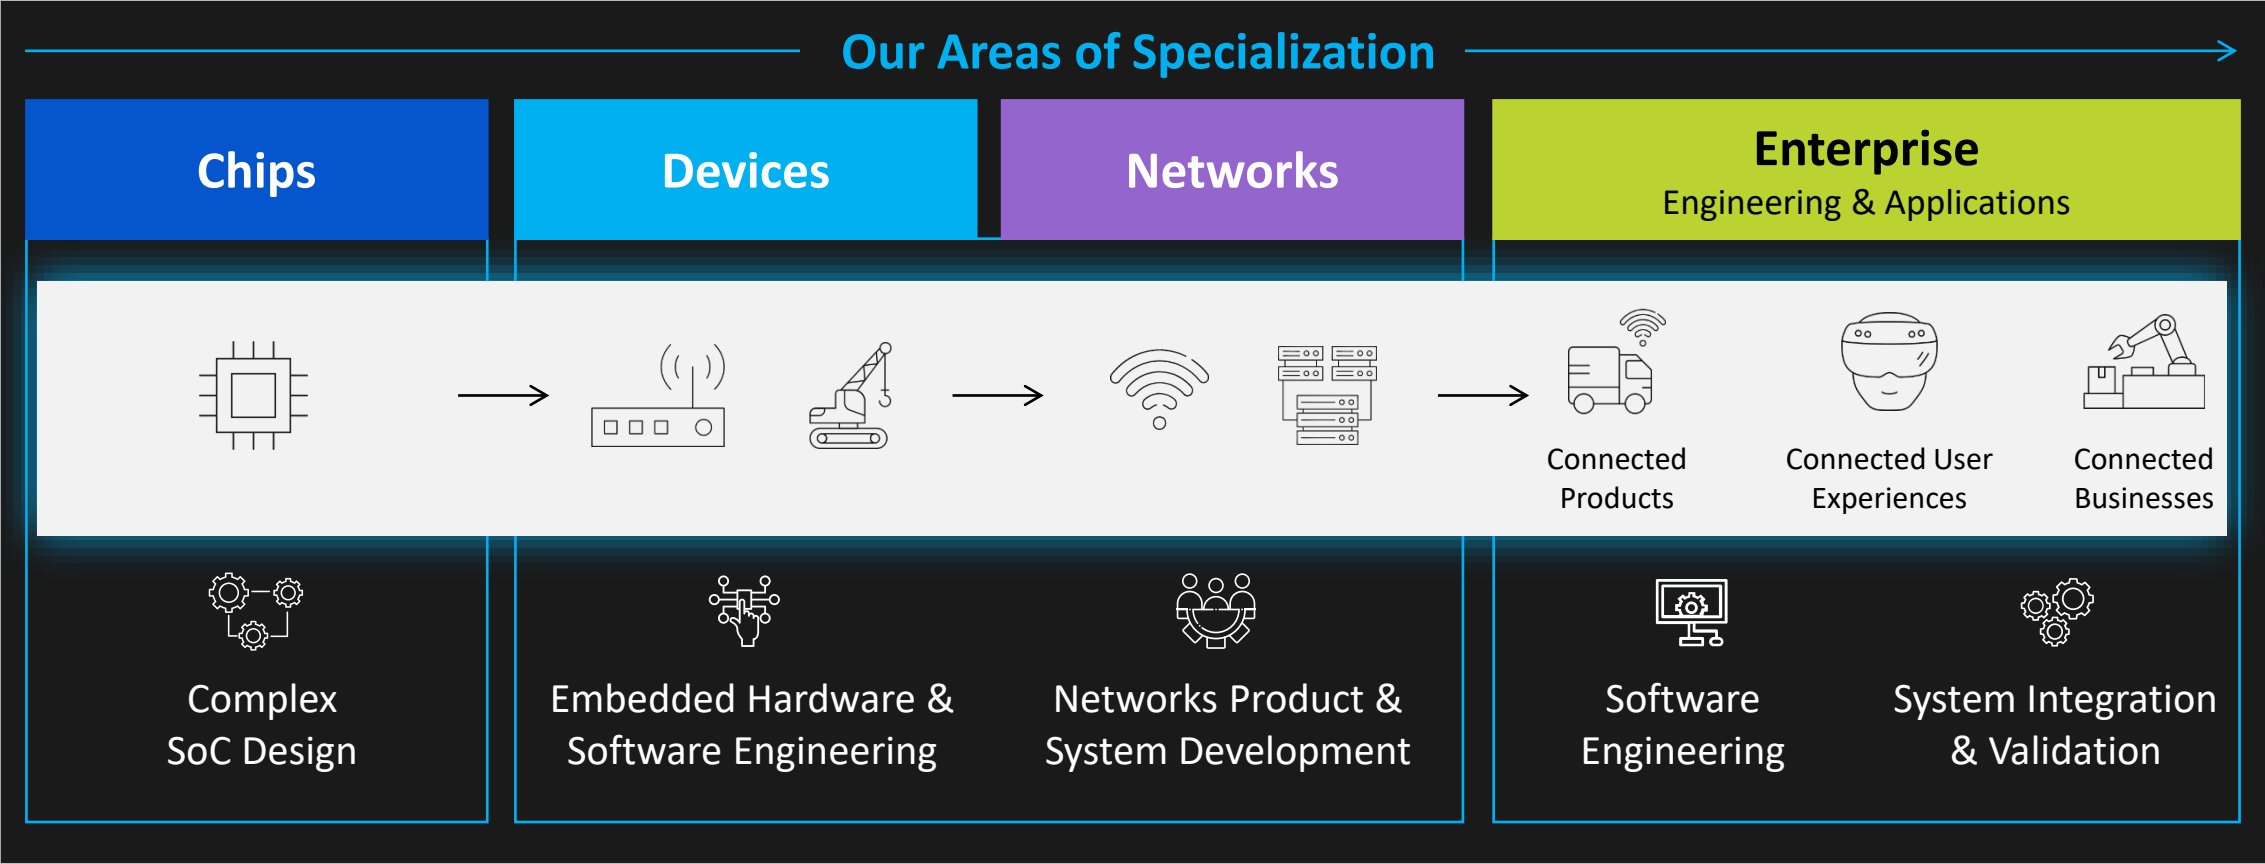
Our Areas of Specialization

Chips

Devices

Networks

Enterprise
Engineering & Applications

Connected Products

Connected User Experiences

Connected Businesses

Complex SoC Design

Embedded Hardware & Software Engineering

Networks Product & System Development

Software Engineering

System Integration & Validation